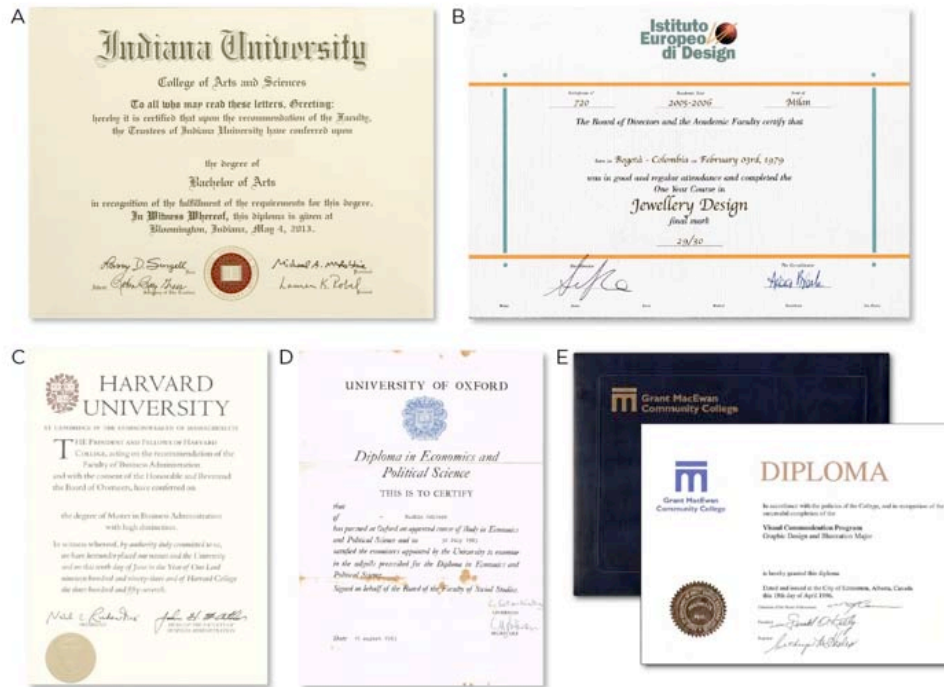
A

Indiana University

College of Arts and Sciences

To all who may read these letters, Greeting:
hereby it is certified that upon the recommendation of the Faculty, the Trustees of Indiana University have conferred upon

the degree of
Bachelor of Arts

in recognition of the fulfillment of the requirements for this degree.
In Witness Whereof, this diploma is given at Bloomington, Indiana, May 4, 2013.

Harry D. Gonzell
Michael A. McRobbie
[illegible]
Lauren K. Robel

B

Istituto Europeo di Design

720 2005-2006 Milan

The Board of Directors and the Academic Faculty certify that

born in Bogotá - Colombia on February 03rd, 1979
was in good and regular attendance and completed the
One Year Course in
Jewellery Design
final mark
29/30

C

HARVARD UNIVERSITY

IN CAMBRIDGE IN THE COMMONWEALTH OF MASSACHUSETTS

THE PRESIDENT AND FELLOWS OF HARVARD COLLEGE, acting on the recommendation of the Faculty of Business Administration and with the consent of the Honorable and Reverend the Board of Overseers, have conferred on

the degree of Master in Business Administration with high distinction.

In witness whereof, by authority duly committed to us, we have hereunto affixed our names and the University seal on this tenth day of June in the Year of Our Lord nineteen hundred and ninety-three and of Harvard College the three hundred and fifty-seventh.

Neil L. Rudenstine
John H. McArthur
DEAN OF THE FACULTY OF BUSINESS ADMINISTRATION

D

UNIVERSITY OF OXFORD

Diploma in Economics and Political Science

THIS IS TO CERTIFY

that
of
has pursued at Oxford an approved course of Study in Economics and Political Science and on 20 July 1983 satisfied the examiners appointed by the University to examine in the subjects prescribed for the Diploma in Economics and Political Science

Signed on behalf of the Board of the Faculty of Social Studies

CHAIRMAN
SECRETARY

Date 31 August 1983

E

Grant MacEwan Community College

Grant MacEwan Community College

DIPLOMA

In accordance with the policies of the College, and in recognition of the successful completion of the
Visual Communication Program
Graphic Design and Illustration Major

is hereby granted this diploma.

Dated and issued in the City of Edmonton, Alberta, Canada this 19th day of April 1996.

Chairman of the Board of Governors
President
Registrar